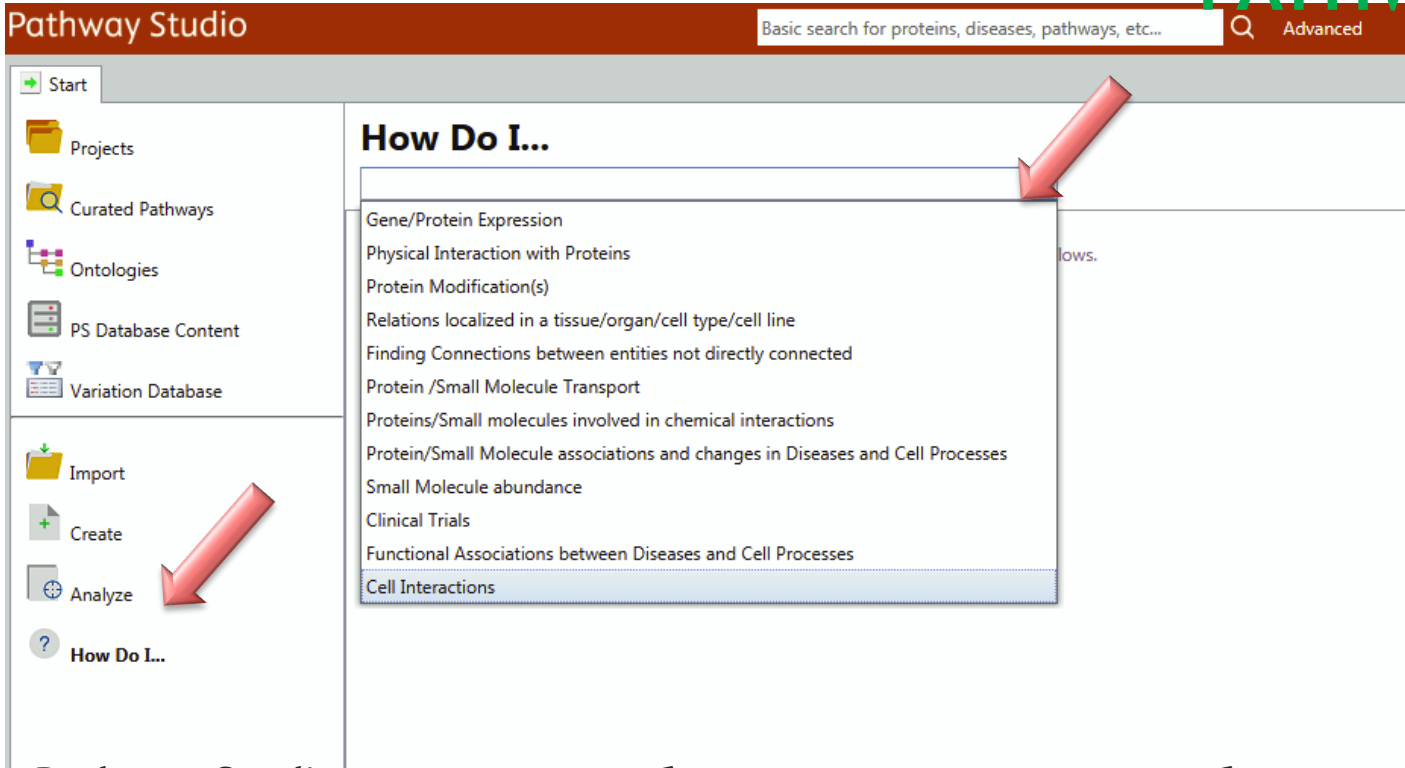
Pathway Studio

Basic search for proteins, diseases, pathways, etc...

Advanced

Start

Projects

Curated Pathways

Ontologies

PS Database Content

Variation Database

Import

Create

Analyze

How Do I...

How Do I...

Gene/Protein Expression
Physical Interaction with Proteins
Protein Modification(s)
Relations localized in a tissue/organ/cell type/cell line
Finding Connections between entities not directly connected
Protein /Small Molecule Transport
Proteins/Small molecules involved in chemical interactions
Protein/Small Molecule associations and changes in Diseases and Cell Processes
Small Molecule abundance
Clinical Trials
Functional Associations between Diseases and Cell Processes
Cell Interactions

lows.

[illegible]